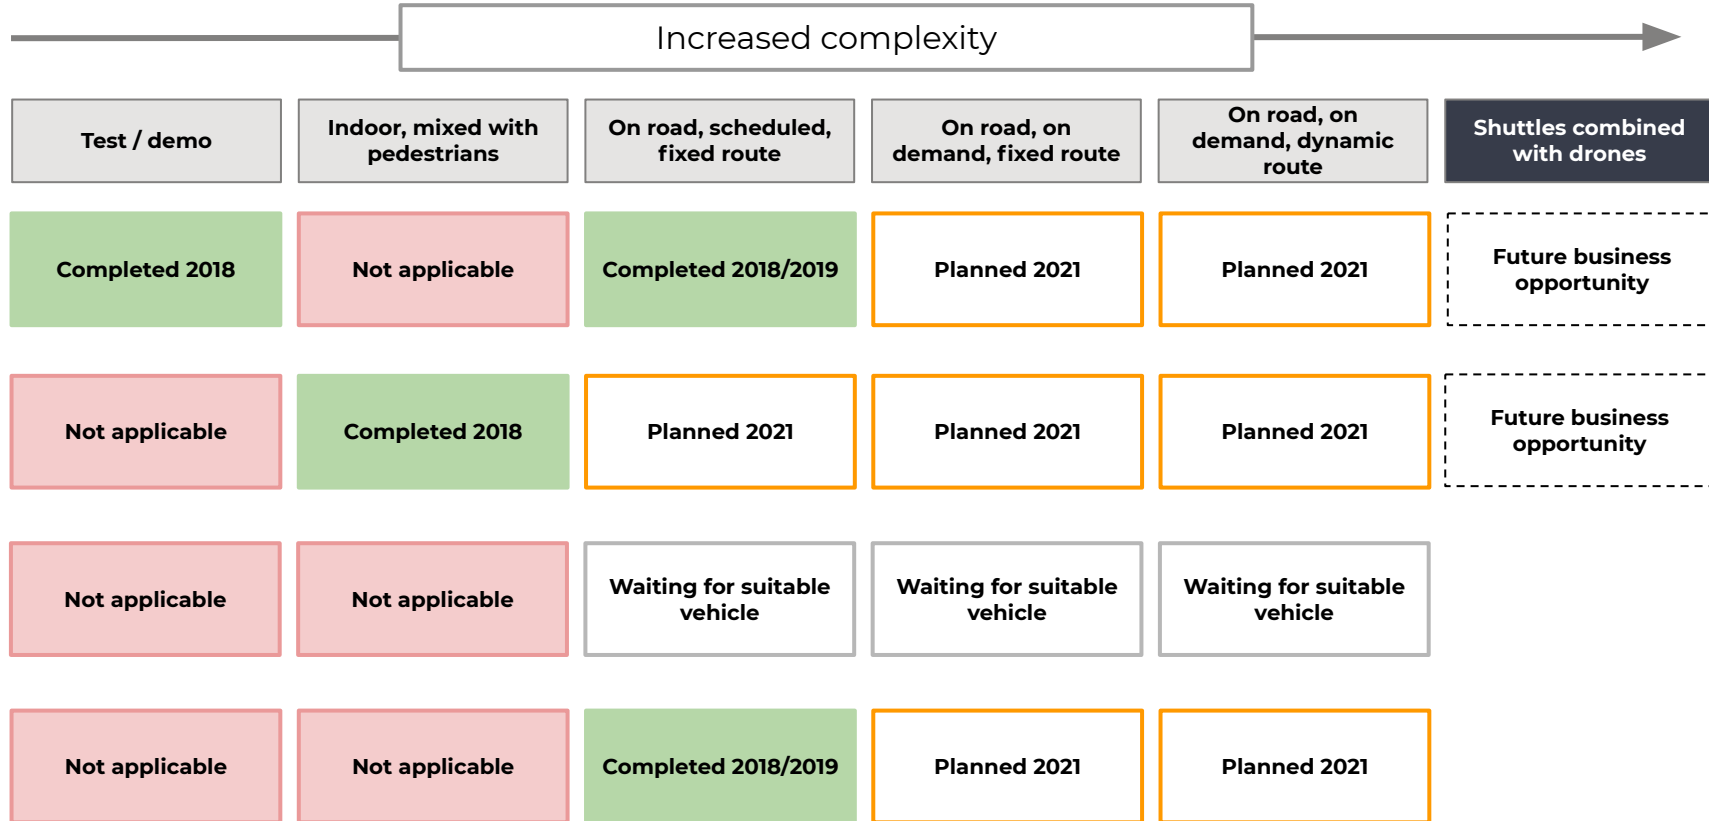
Increased complexity

| Test / demo | Indoor, mixed with pedestrians | On road, scheduled, fixed route | On road, on demand, fixed route | On road, on demand, dynamic route | Shuttles combined with drones |
|---|---|---|---|---|---|
| Completed 2018 | Not applicable | Completed 2018/2019 | Planned 2021 | Planned 2021 | Future business opportunity |
| Not applicable | Completed 2018 | Planned 2021 | Planned 2021 | Planned 2021 | Future business opportunity |
| Not applicable | Not applicable | Waiting for suitable vehicle | Waiting for suitable vehicle | Waiting for suitable vehicle | |
| Not applicable | Not applicable | Completed 2018/2019 | Planned 2021 | Planned 2021 | |